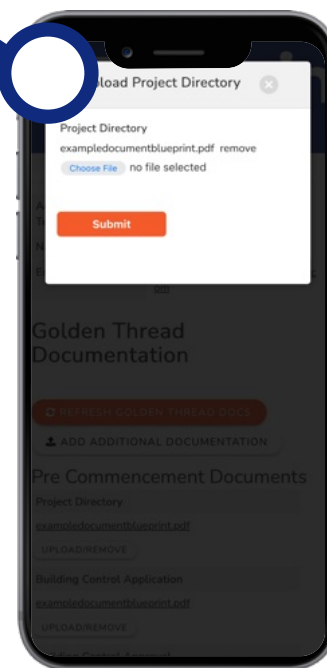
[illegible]load Project Directory

Project Directory

exampledocumentblueprint.pdf remove

Choose File no file selected

Submit

Golden Thread Documentation

REFRESH GOLDEN THREAD DOCS

ADD ADDITIONAL DOCUMENTATION

Pre Commencement Documents

Project Directory

exampledocumentblueprint.pdf

UPLOAD/REMOVE

Building Control Application

exampledocumentblueprint.pdf

UPLOAD/REMOVE